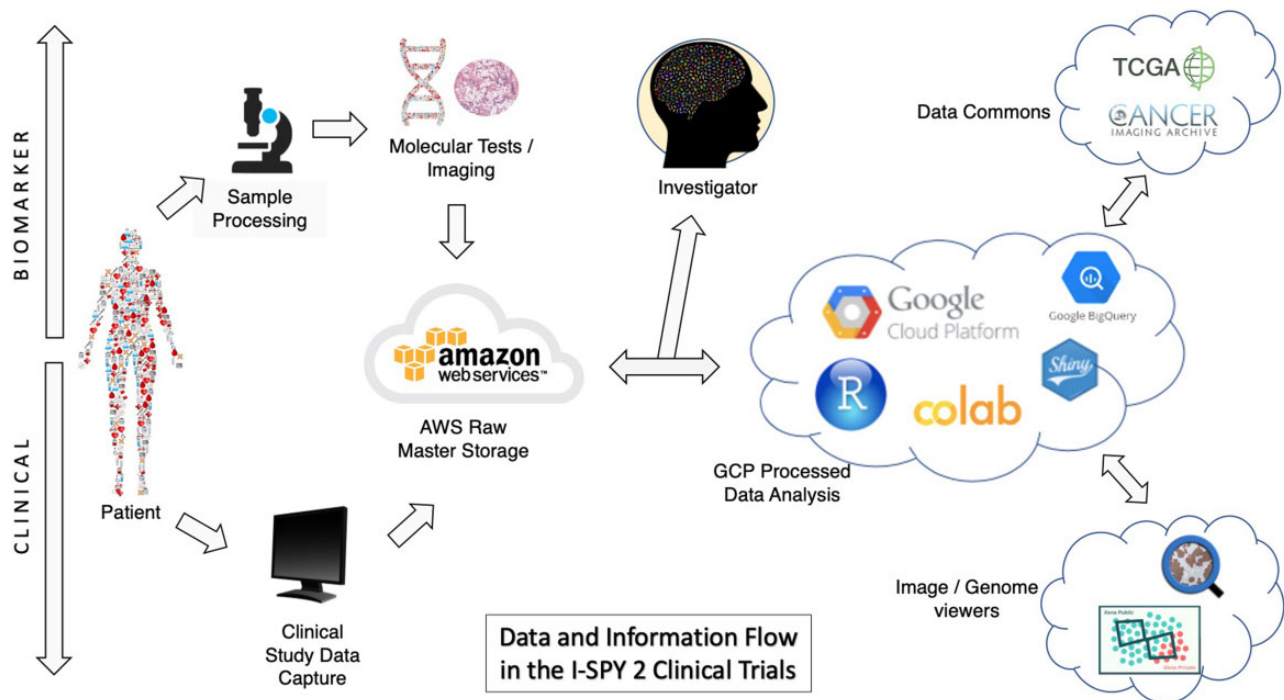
BIOMARKER

CLINICAL

Sample Processing

Molecular Tests / Imaging

Investigator

Data Commons

TCGA

CANCER IMAGING ARCHIVE

Patient

amazon webservices™

AWS Raw Master Storage

Google Cloud Platform

Google BigQuery

R

colab

Shiny

GCP Processed Data Analysis

Clinical Study Data Capture

Data and Information Flow in the I-SPY 2 Clinical Trials

Image / Genome viewers